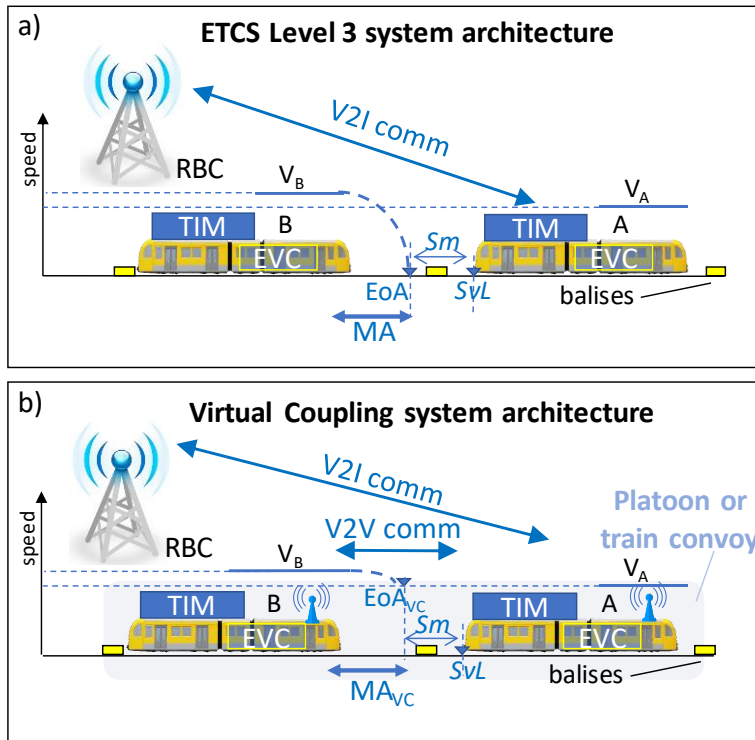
a)
ETCS Level 3 system architecture

V2I comm

speed

RBC

$V_B$

$V_A$

TIM

B

TIM

A

EVC

EVC

Sm

EoA

SvL

balises

MA

b)
Virtual Coupling system architecture

V2I comm

Platoon or train convoy

speed

RBC

V2V comm

$V_B$

$V_A$

TIM

B

$EoA_{VC}$

TIM

A

EVC

EVC

Sm

SvL

balises

$MA_{VC}$